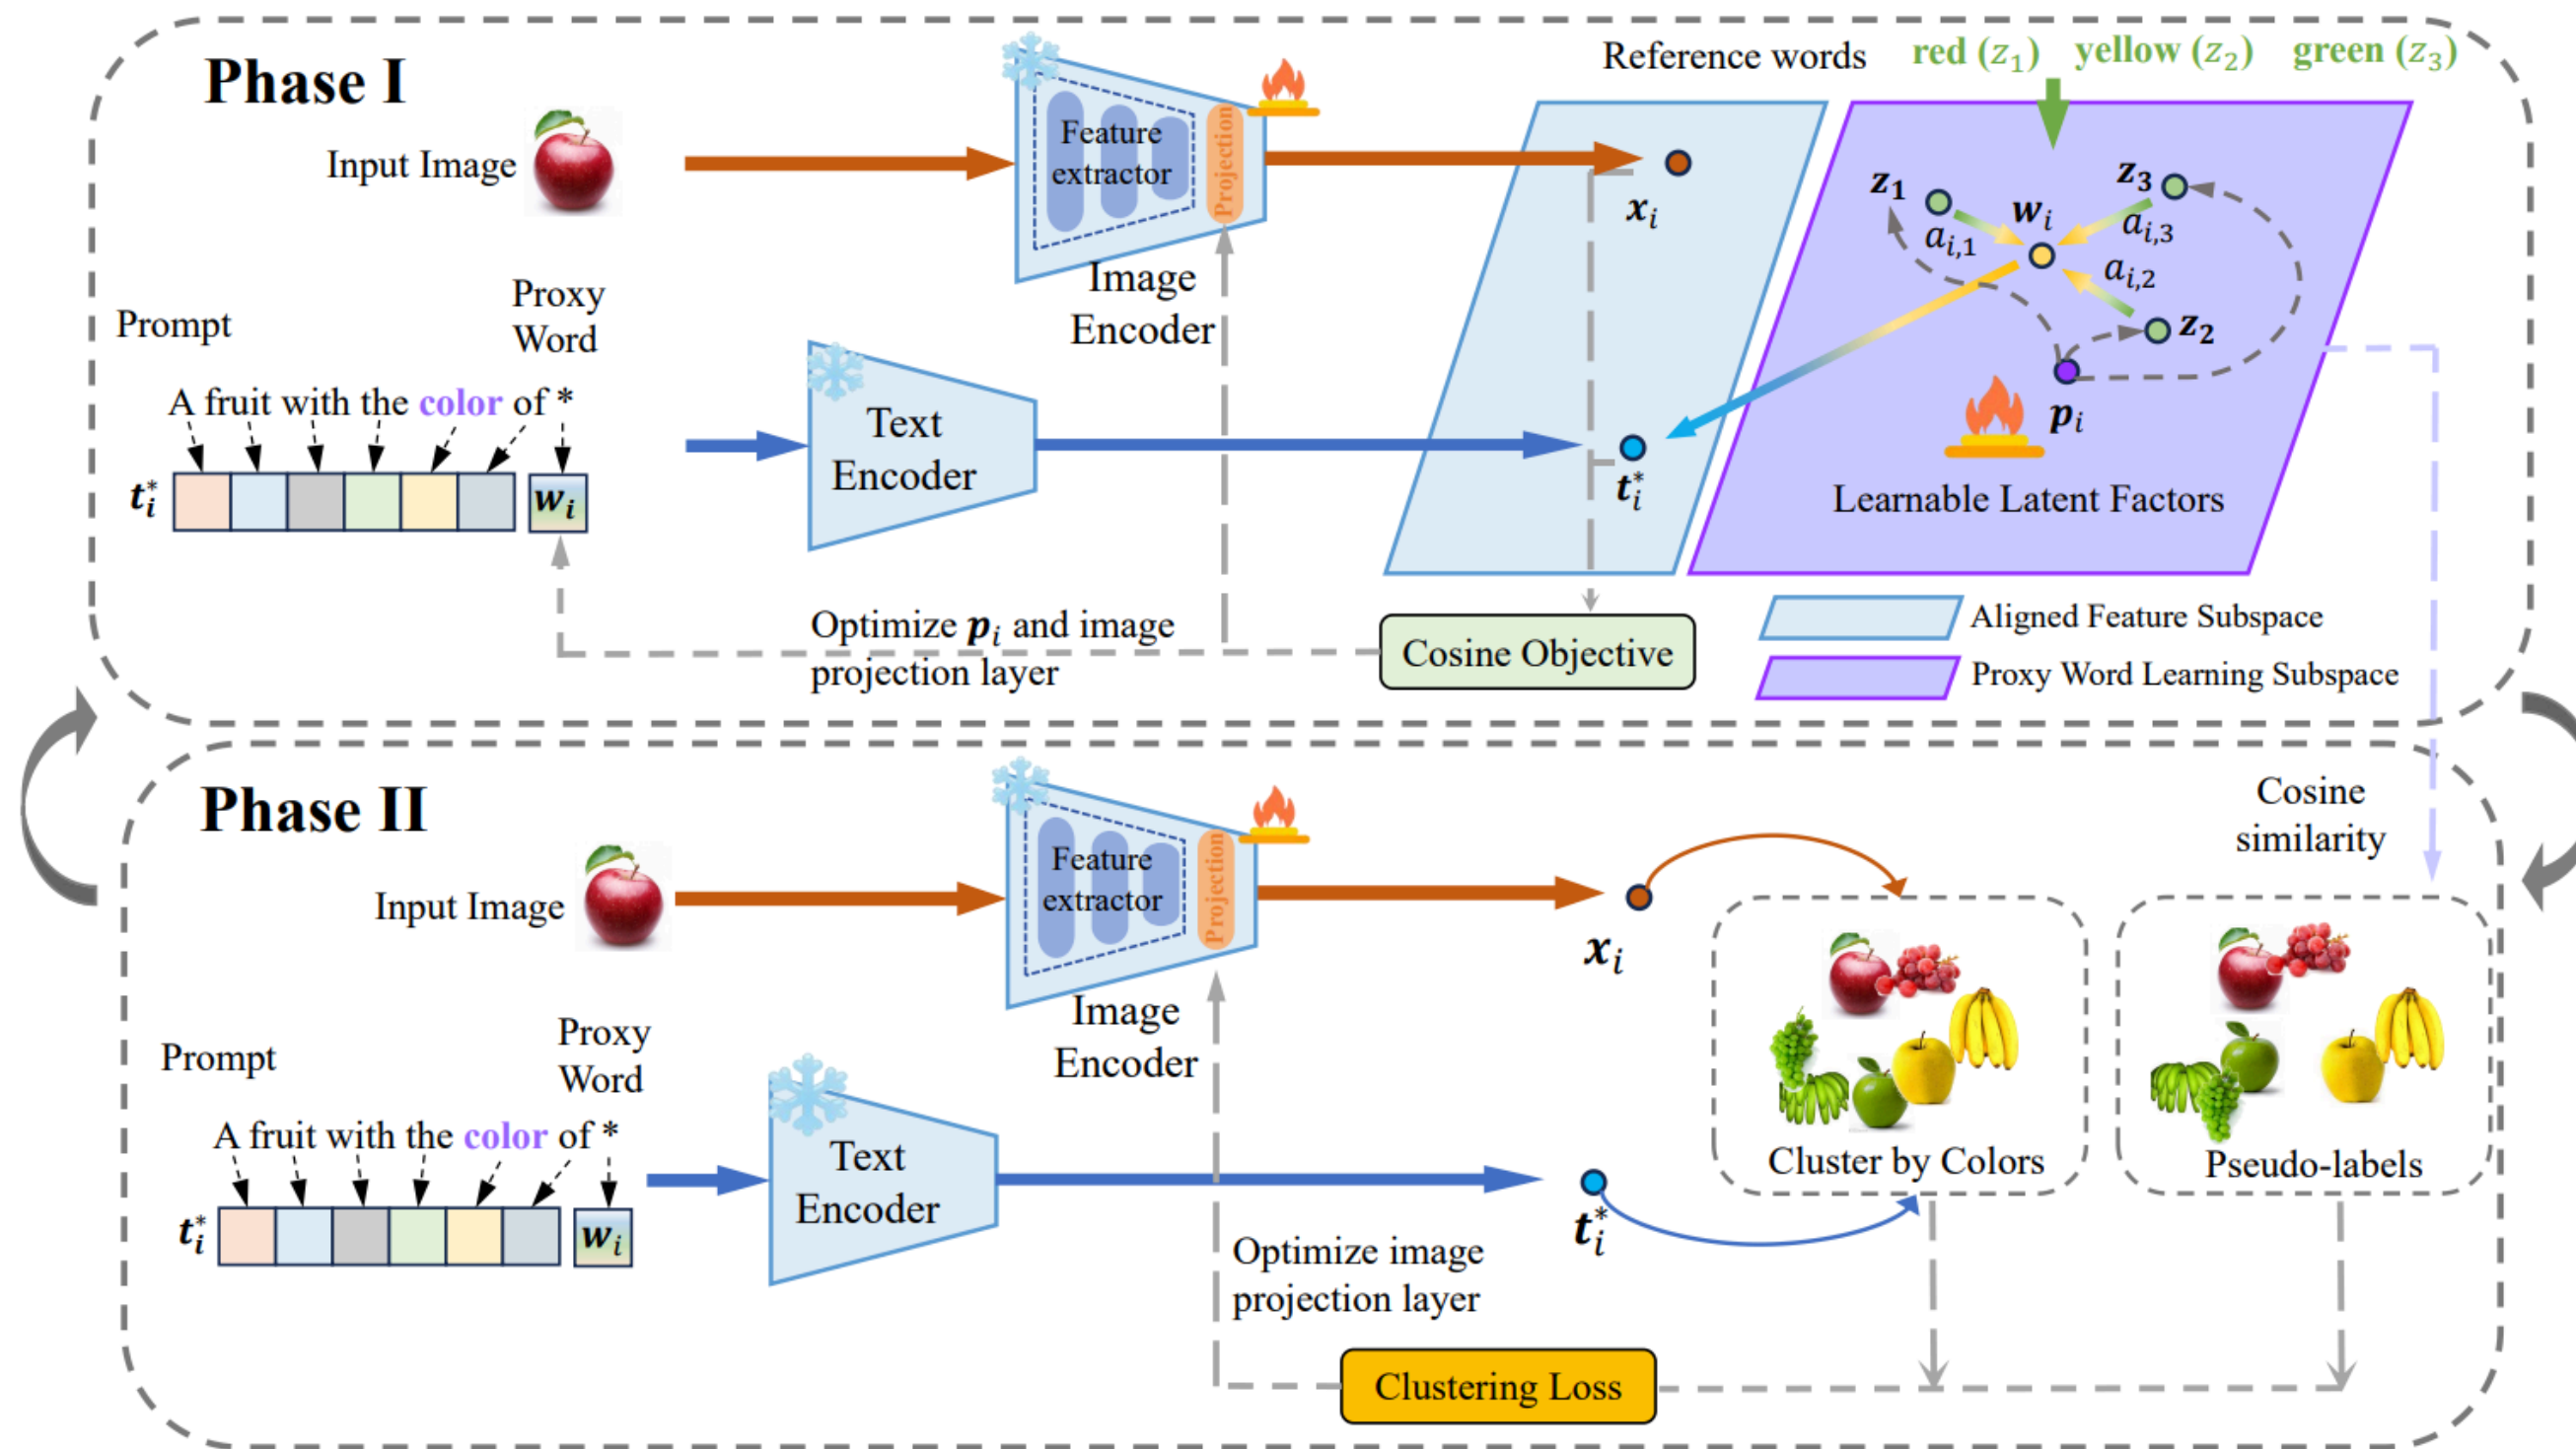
Phase I

Input Image

Feature extractor

Projection

Image Encoder

Reference words red ($z_1$) yellow ($z_2$) green ($z_3$)

$x_i$

$z_1$ $w_i$ $z_3$

$a_{i,1}$ $a_{i,3}$

$a_{i,2}$

$z_2$

$p_i$

Learnable Latent Factors

Prompt

Proxy Word

A fruit with the color of *

$t_i^*$ $w_i$

Text Encoder

$t_i^*$

Optimize $p_i$ and image projection layer

Cosine Objective

Aligned Feature Subspace

Proxy Word Learning Subspace

Phase II

Input Image

Feature extractor

Projection

Image Encoder

$x_i$

Cosine similarity

Prompt

Proxy Word

A fruit with the color of *

$t_i^*$ $w_i$

Text Encoder

Cluster by Colors

Pseudo-labels

$t_i^*$

Optimize image projection layer

Clustering Loss